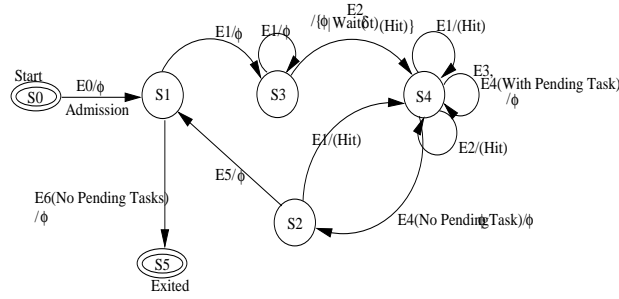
Start
S0
E0/$\phi$
Admission
S1
E1/$\phi$
E1/$\phi$
S3
E2
/{$\phi$|Wait(δt)(Hit)}
E1/(Hit)
S4
E3,
E4(With Pending Task)
/$\phi$
E2/(Hit)
E1/(Hit)
E5/$\phi$
E6(No Pending Tasks)
/$\phi$
S2
E4(No Pending Task)/$\phi$
S5
Exited